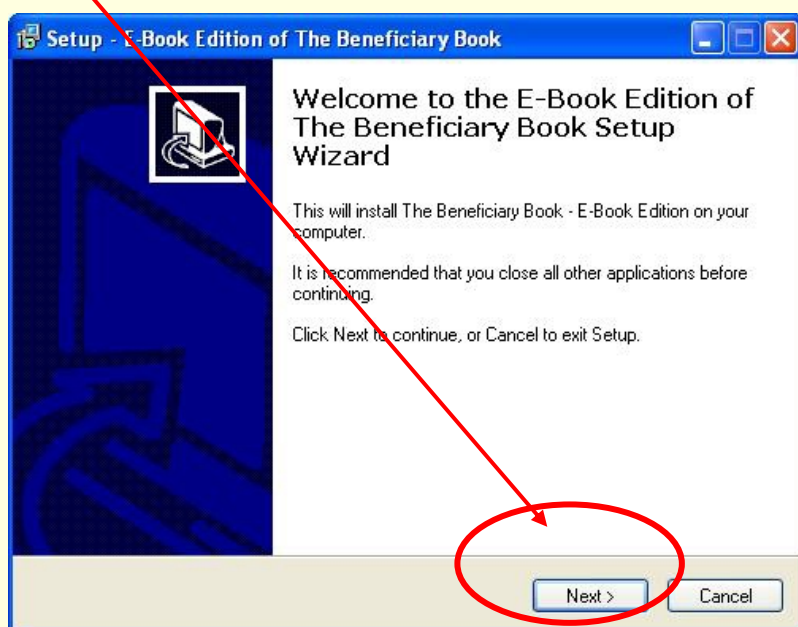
Setup - E-Book Edition of The Beneficiary Book

Welcome to the E-Book Edition of The Beneficiary Book Setup Wizard

This will install The Beneficiary Book - E-Book Edition on your computer.

It is recommended that you close all other applications before continuing.

Click Next to continue, or Cancel to exit Setup.

Next >
Cancel